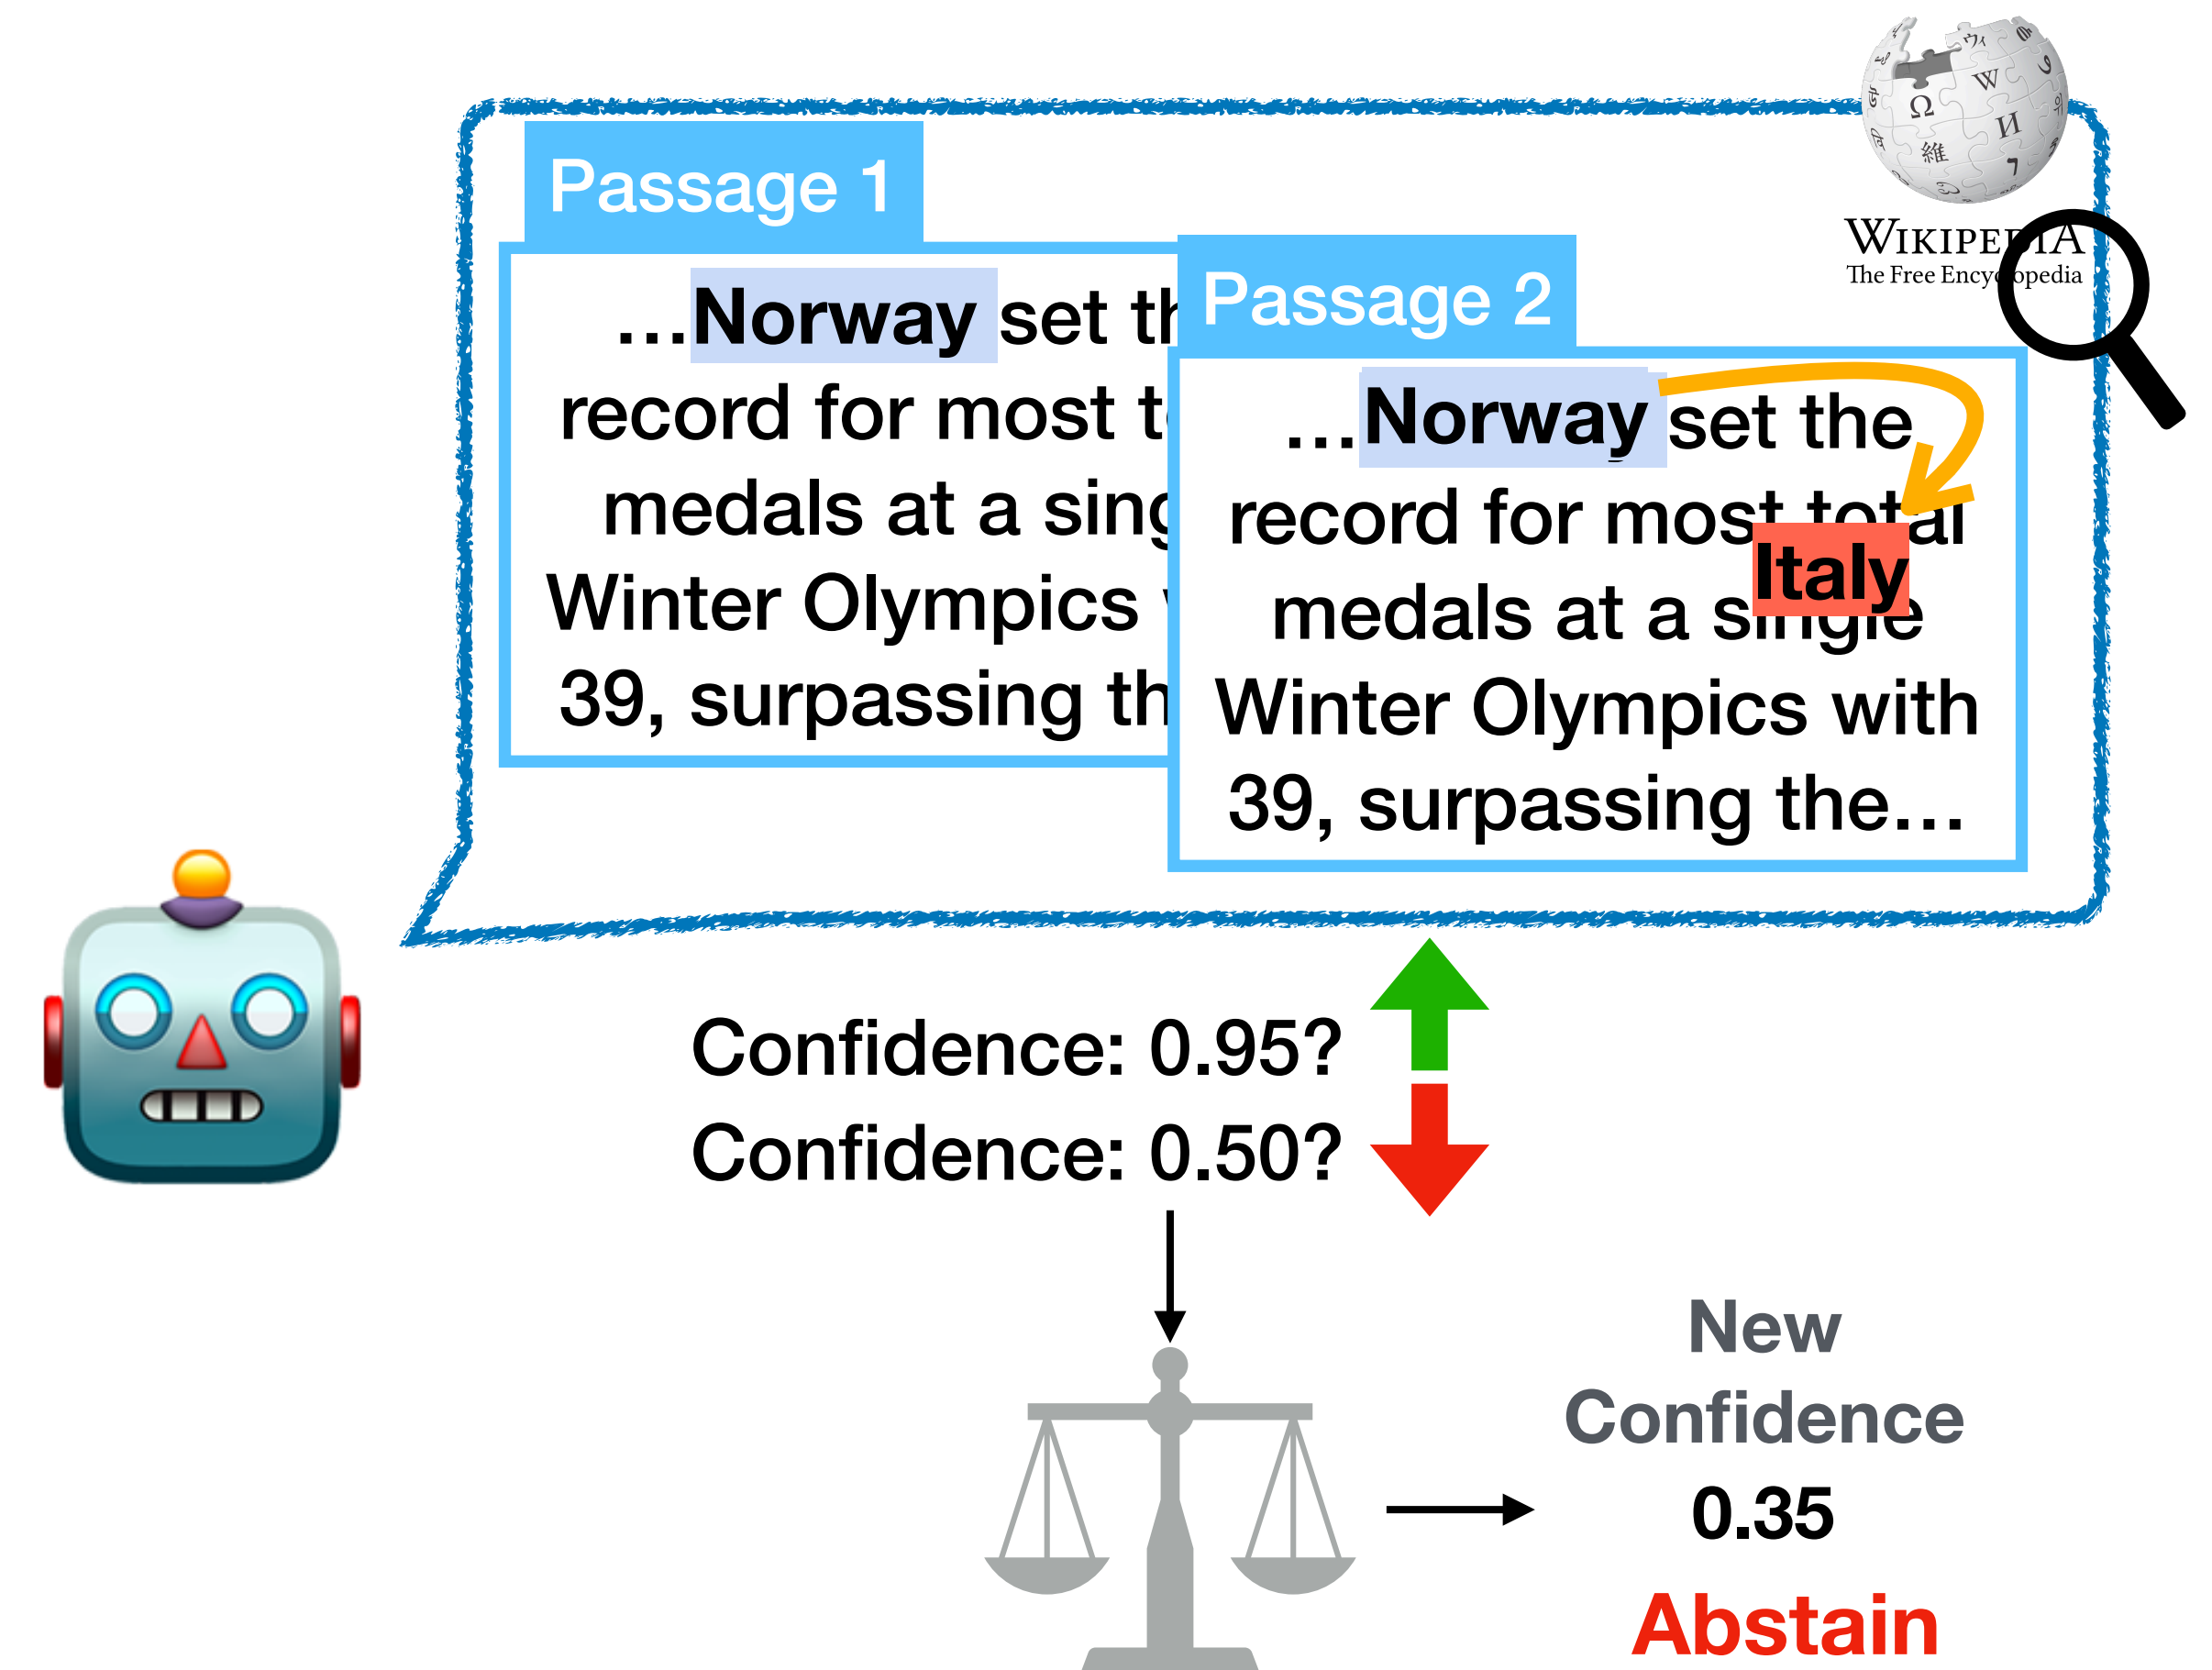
Passage 1

...Norway set th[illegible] record for most t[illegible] medals at a sing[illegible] Winter Olympics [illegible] 39, surpassing th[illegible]

Passage 2

...Norway set the record for most total medals at a single Winter Olympics with 39, surpassing the...

Italy

WIKIPEDIA
The Free Encyclopedia

Confidence: 0.95?
Confidence: 0.50?

New Confidence
0.35
Abstain